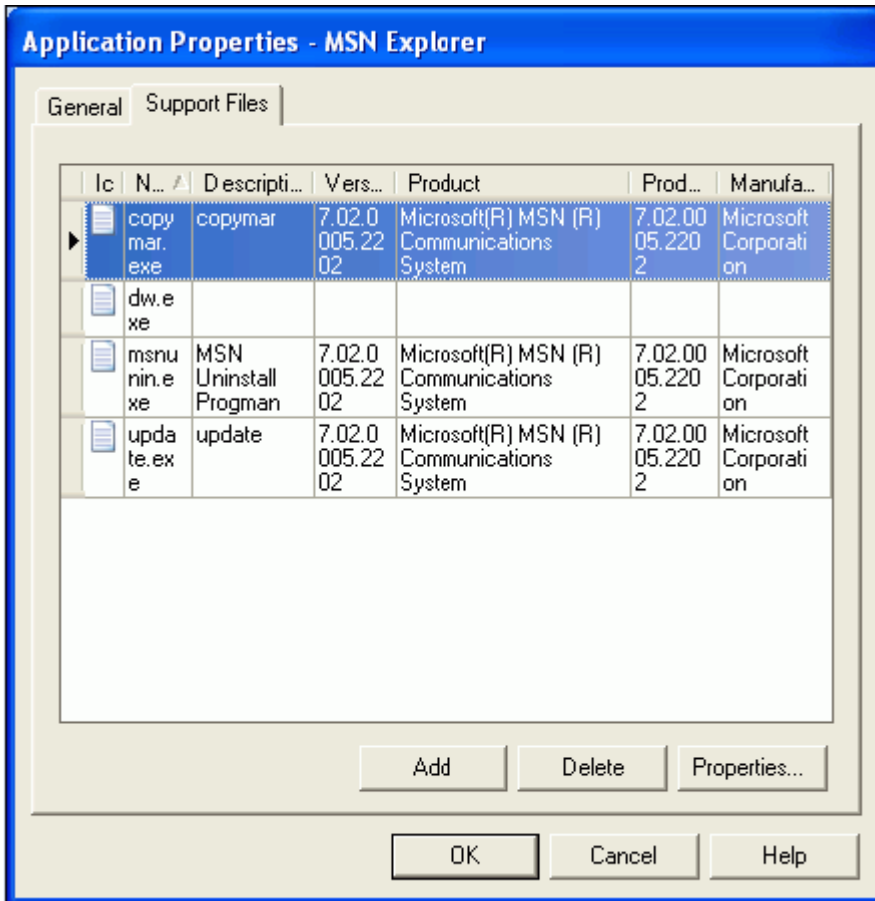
Application Properties - MSN Explorer

General | Support Files

| Ic | N... | Descripti... | Vers... | Product | Prod... | Manufa... |
|---|---|---|---|---|---|---|
| | copymar.exe | copymar | 7.02.0005.2202 | Microsoft(R) MSN (R) Communications System | 7.02.0005.2202 | Microsoft Corporation |
| | dw.exe | | | | | |
| | msnunin.exe | MSN Uninstall Progman | 7.02.0005.2202 | Microsoft(R) MSN (R) Communications System | 7.02.0005.2202 | Microsoft Corporation |
| | update.exe | update | 7.02.0005.2202 | Microsoft(R) MSN (R) Communications System | 7.02.0005.2202 | Microsoft Corporation |

Add Delete Properties...

OK Cancel Help